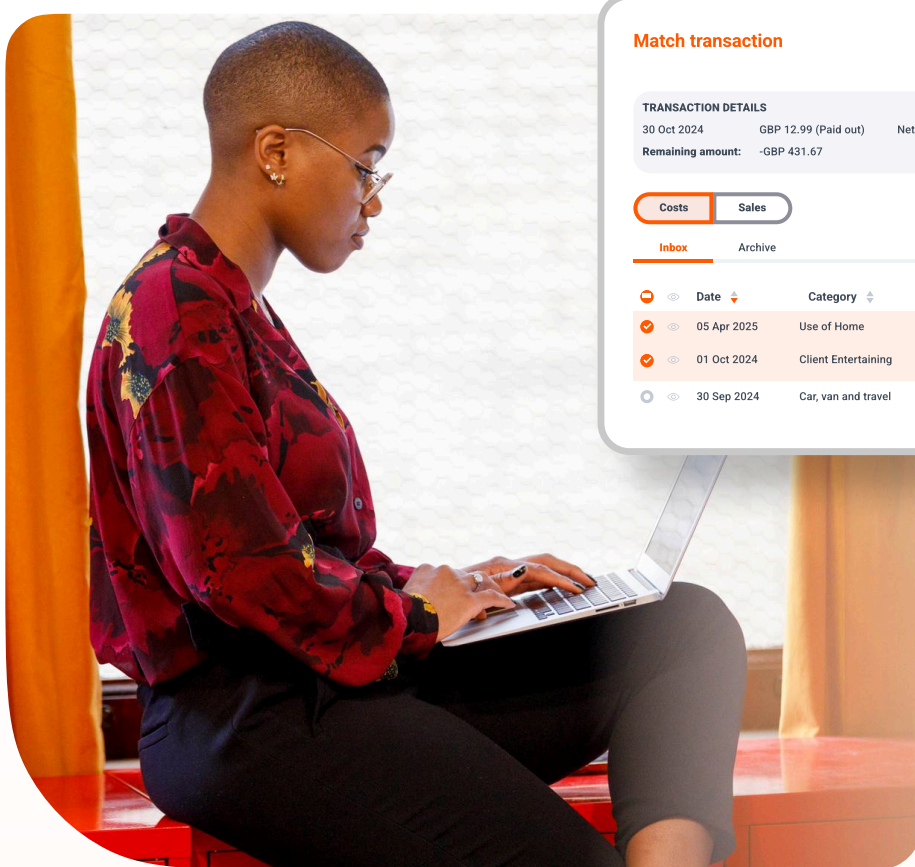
Match transaction

TRANSACTION DETAILS
30 Oct 2024 GBP 12.99 (Paid out) Net

Remaining amount: -GBP 431.67

Costs Sales

Inbox Archive

| | | Date | Category |
|---|---|---|---|
| | | 05 Apr 2025 | Use of Home |
| | | 01 Oct 2024 | Client Entertaining |
| | | 30 Sep 2024 | Car, van and travel |